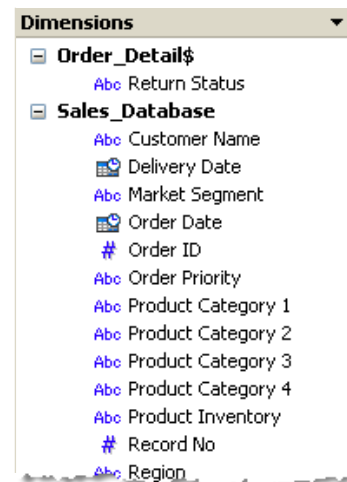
Dimensions

Order_Detail$

Abc Return Status

Sales_Database

Abc Customer Name

Delivery Date

Abc Market Segment

Order Date

# Order ID

Abc Order Priority

Abc Product Category 1

Abc Product Category 2

Abc Product Category 3

Abc Product Category 4

Abc Product Inventory

# Record No

Abc Region